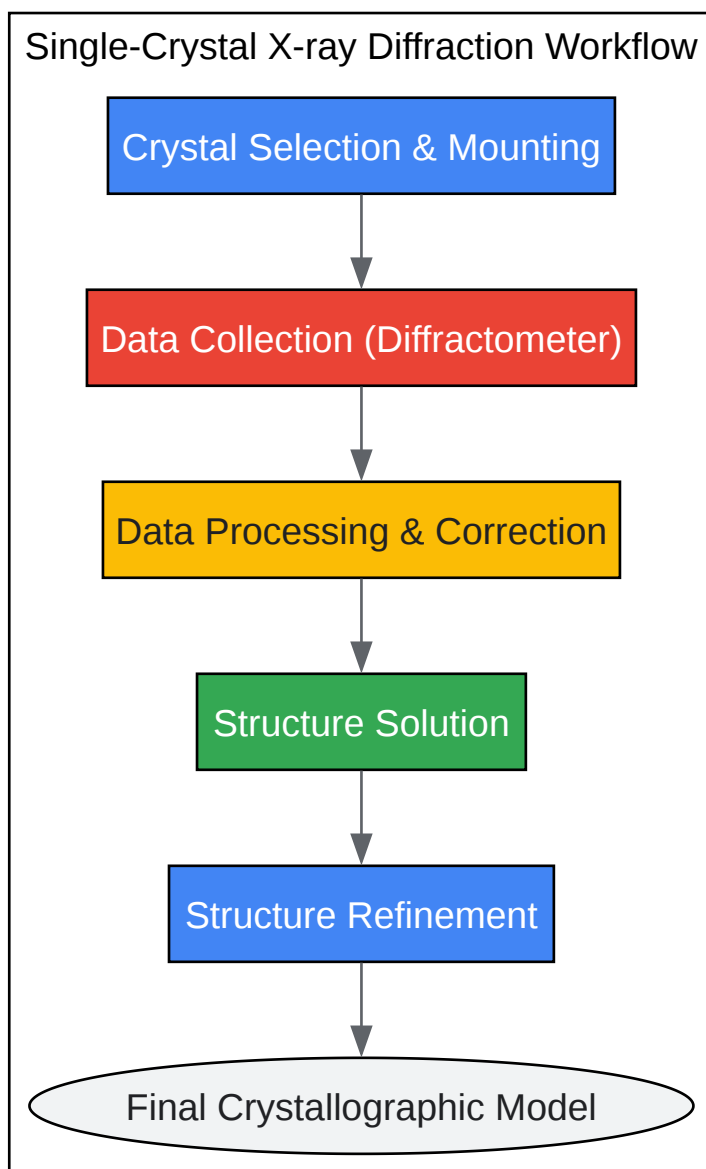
Single-Crystal X-ray Diffraction Workflow

Crystal Selection & Mounting

Data Collection (Diffractometer)

Data Processing & Correction

Structure Solution

Structure Refinement

Final Crystallographic Model